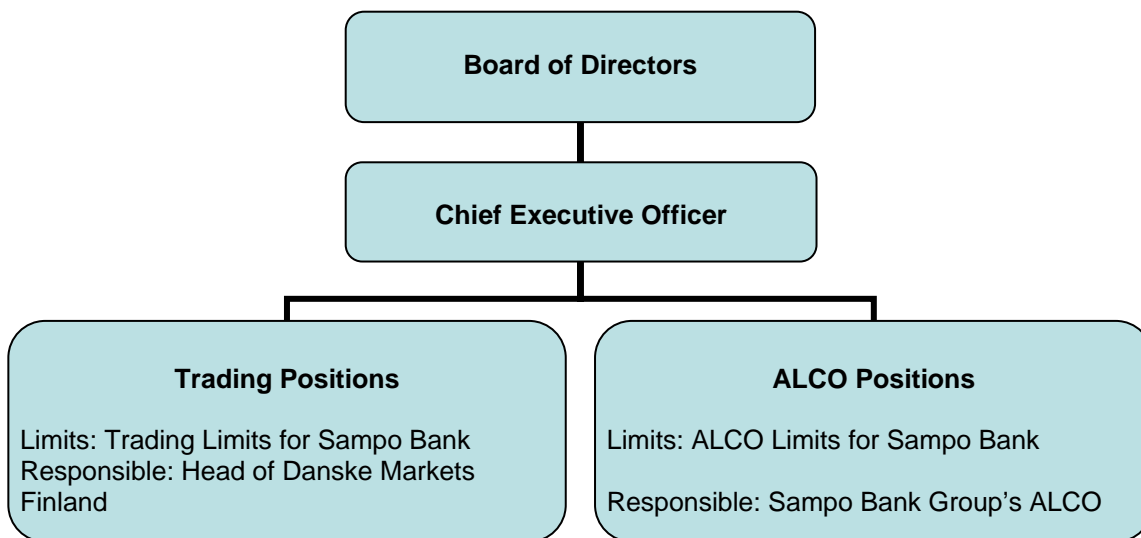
Board of Directors

Chief Executive Officer

Trading Positions

Limits: Trading Limits for Sampo Bank
Responsible: Head of Danske Markets Finland

ALCO Positions

Limits: ALCO Limits for Sampo Bank

Responsible: Sampo Bank Group's ALCO